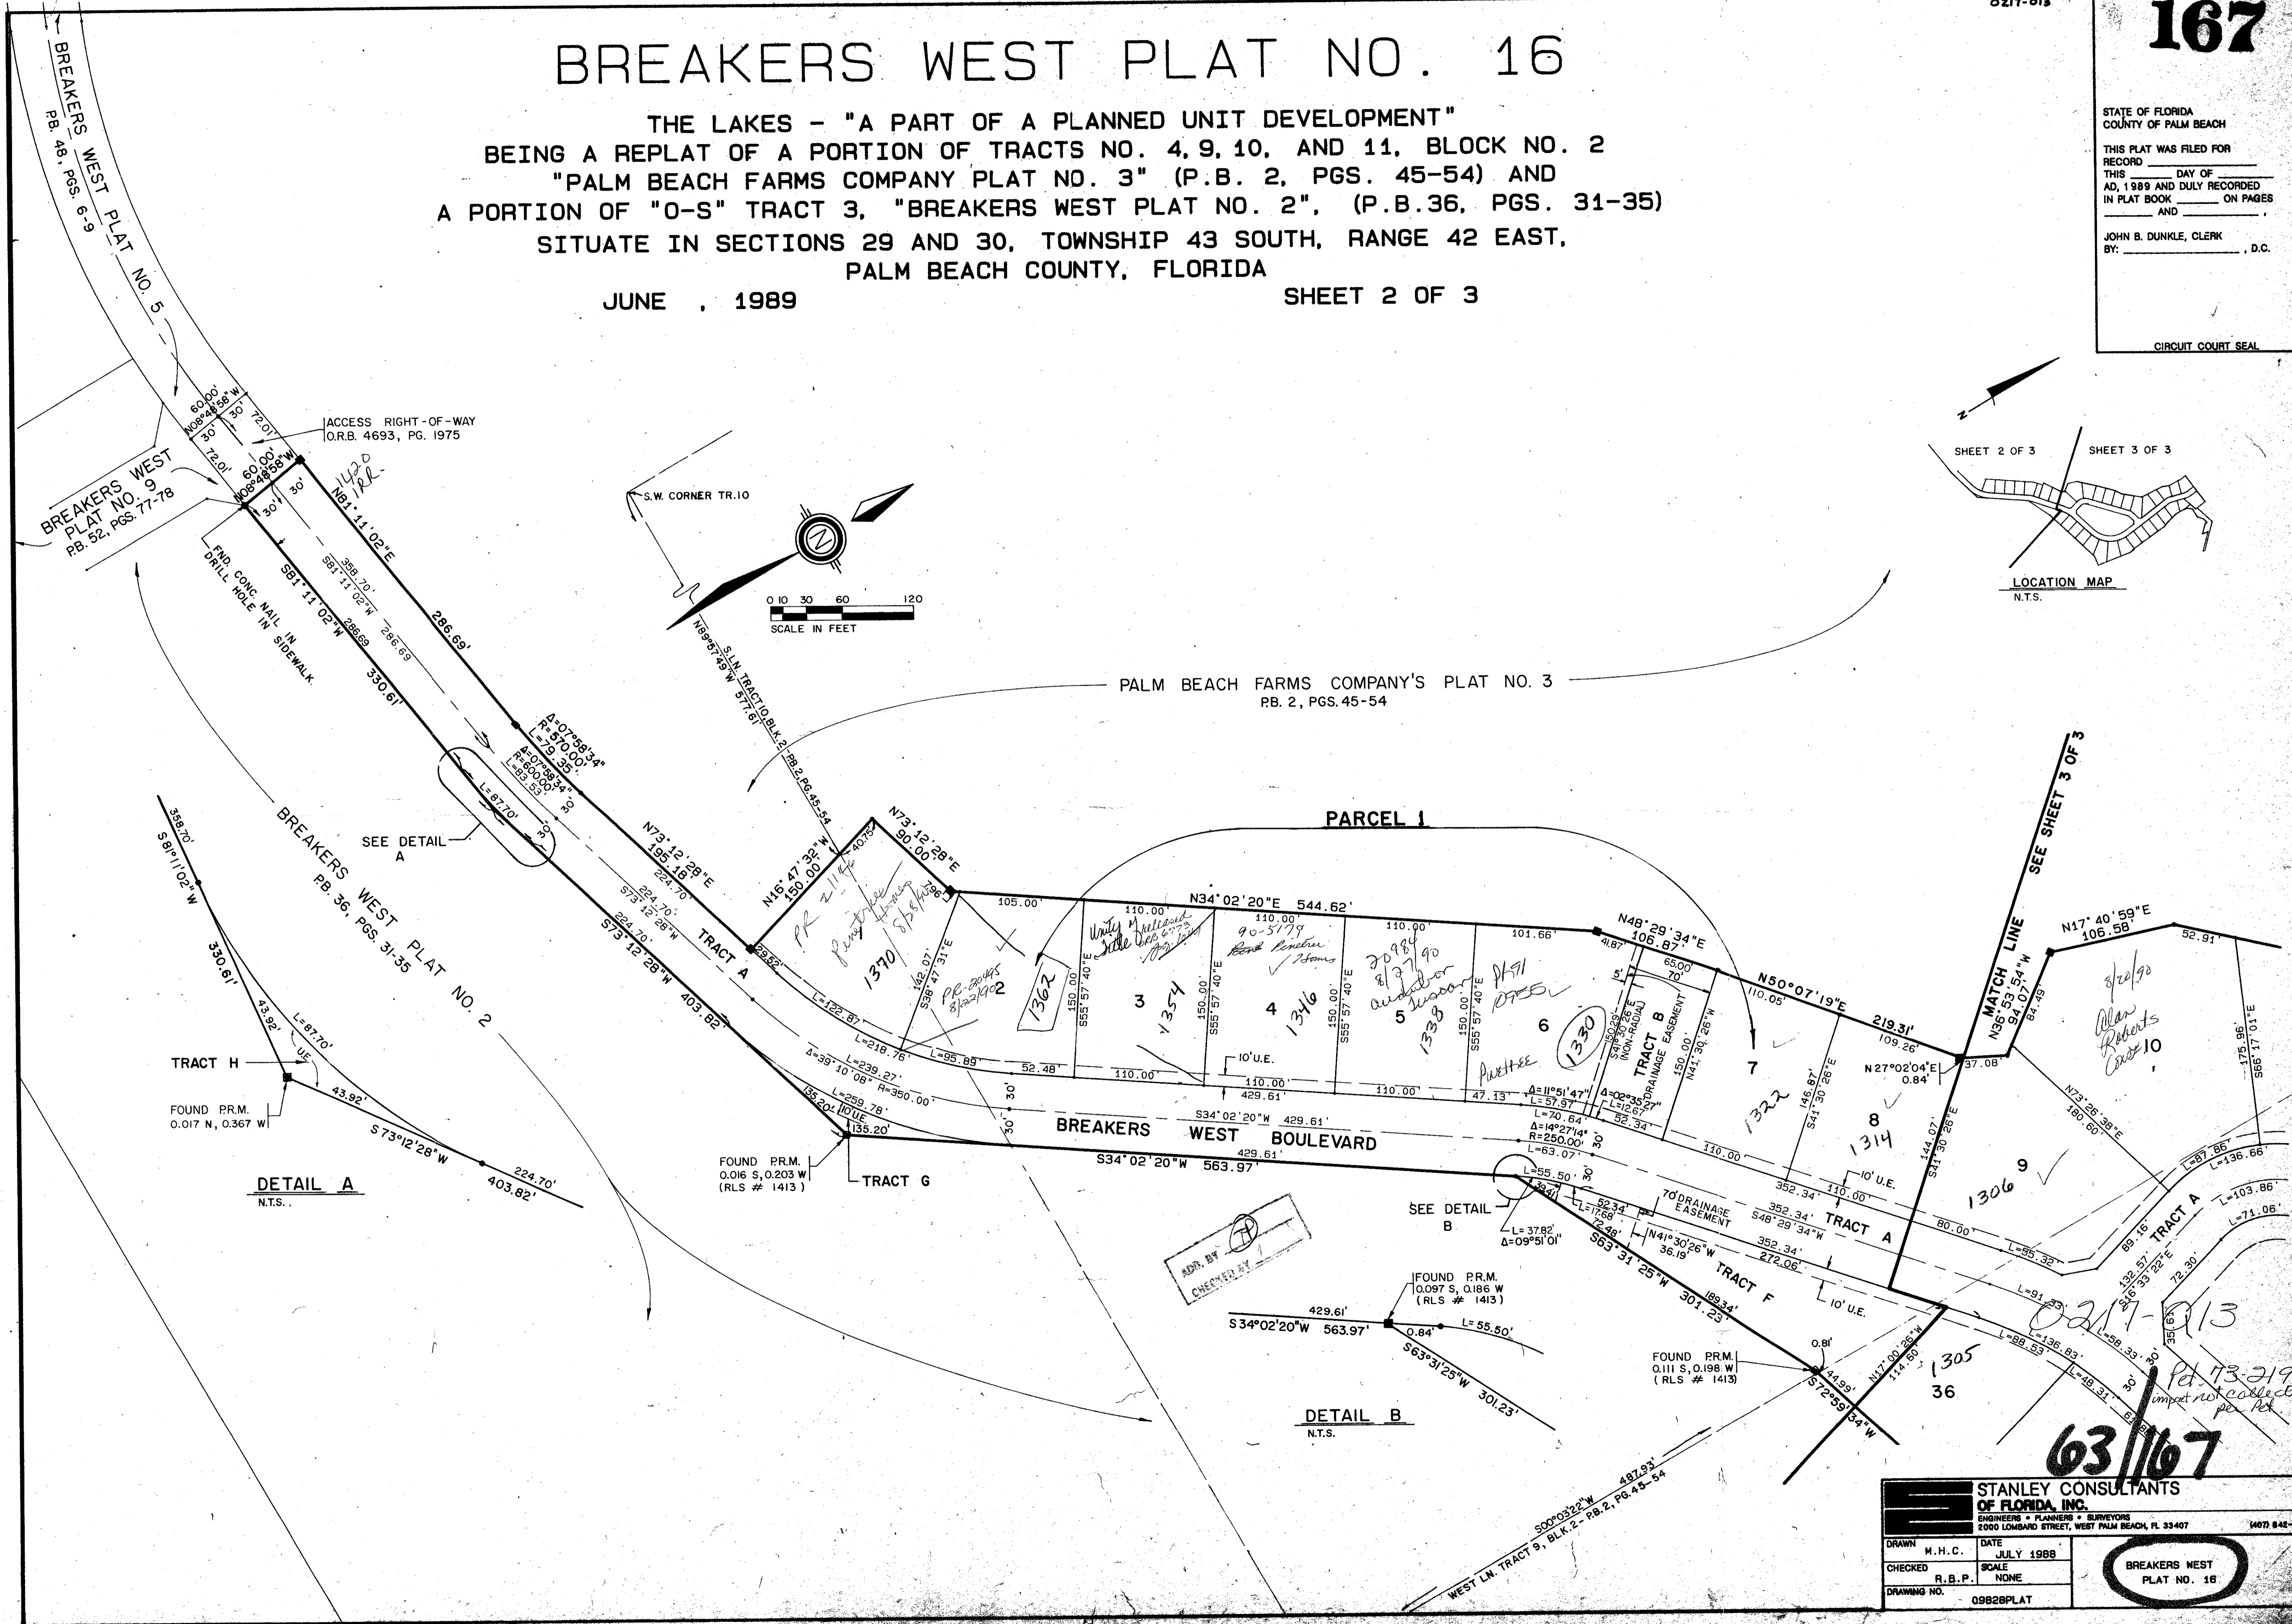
0211-013

167

BREAKERS WEST PLAT NO. 16

THE LAKES - "A PART OF A PLANNED UNIT DEVELOPMENT"
BEING A REPLAT OF A PORTION OF TRACTS NO. 4, 9, 10, AND 11, BLOCK NO. 2
"PALM BEACH FARMS COMPANY PLAT NO. 3" (P.B. 2, PGS. 45-54) AND
A PORTION OF "O-S" TRACT 3, "BREAKERS WEST PLAT NO. 2", (P.B.36, PGS. 31-35)
SITUATE IN SECTIONS 29 AND 30, TOWNSHIP 43 SOUTH, RANGE 42 EAST,
PALM BEACH COUNTY, FLORIDA

JUNE , 1989

SHEET 2 OF 3

STATE OF FLORIDA
COUNTY OF PALM BEACH

THIS PLAT WAS FILED FOR RECORD ______
THIS ______ DAY OF ______
AD, 1989 AND DULY RECORDED IN PLAT BOOK ______ ON PAGES ______ AND ______.

JOHN B. DUNKLE, CLERK
BY: ______, D.C.

CIRCUIT COURT SEAL

BREAKERS WEST PLAT NO. 5
P.B. 48, PGS. 6-9

BREAKERS WEST PLAT NO. 9
P.B. 52, PGS. 77-78

ACCESS RIGHT-OF-WAY
O.R.B. 4693, PG. 1975

60.00' N08°48'58"W 30' 30' 72.01' 72.01'
60.00' N08°48'58"W 30' 30'

1420 IRR

N81°11'02"E 286.69'
S81°11'02"W 358.70' 286.69 330.61'
S81°11'02"W 286.69

FND. CONC. NAIL IN DRILL HOLE IN SIDEWALK

S.W. CORNER TR.10

0 10 30 60 120
SCALE IN FEET

N89°57'49"W 577.61'
S.LN. TRACT 10, BLK. 2 - P.B. 2, PG. 45-54

PALM BEACH FARMS COMPANY'S PLAT NO. 3
P.B. 2, PGS. 45-54

SHEET 2 OF 3
SHEET 3 OF 3
LOCATION MAP
N.T.S.

Δ=07°58'34" R=570.00' L=79.35'
Δ=07°58'34" R=600.00' L=83.53'
L=87.70'

SEE DETAIL A

BREAKERS WEST PLAT NO. 2
P.B. 36, PGS. 31-35

N73°12'28"E 195.18'
224.70' S73°12'28"W 224.70'
S73°12'28"W 403.82'

TRACT A

N16°47'32"W 150.00'
N73°12'28"E 90.00'
40.75' 7.96'
29.52'
PR 21196 Perry Lee H. Harris 8/26/91
1370
P.R. 20495 8/22/90
1362
142.07' S38°47'31"E
2

PARCEL 1

N34°02'20"E 544.62'
105.00' 110.00' 110.00' 110.00' 101.66'
Unity of Title Illegible
90-5179 Bond Penetrer 2 Homes
20984 8/27/90 awaiting Illegible
PR 91 Illegible
150.00' S55°57'40"E
3 1354
4 1346
5 1338
6 1330
Purchase

N48°29'34"E 106.87'
41.87
5'
65.00 70'
TRACT B
DRAINAGE EASEMENT
150.23' S41°30'26"E (NON-RADIAL)
150.00' N41°30'26"W
N50°07'19"E 219.31'
110.05'
109.26'
7 1322
146.87' S41°30'26"E
8 1314
N27°02'04"E 0.84'

MATCH LINE SEE SHEET 3 OF 3
N36°53'54"W 94.07'
37.08'
144.07' S41°30'26"E
N17°40'59"E 106.58'
84.49
52.91'
8/20/90 Allan Roberts Cont.
10
175.96' S66°17'01"E
N73°26'38"E 180.60'
9 1306

L=122.87'
L=218.76'
L=95.89'
52.48'
110.00' 110.00' 110.00' 47.13'
10' U.E.
429.61'
Δ=39°10'08" R=350.00'
L=239.27'
L=259.78'
Δ=11°51'47" L=57.97'
Δ=02°53'37" L=12.67'
L=70.64
Δ=14°27'14" R=250.00'
L=63.07'
52.34'
110.00
352.34'
10' U.E.
110.00'
80.00'
L=55.32'

BREAKERS WEST BOULEVARD

S34°02'20"W 429.61'
429.61'
S34°02'20"W 563.97'
135.20' 10'UE 135.20'

TRACT H
L=87.70'
UE
43.92' 43.92'
S73°12'28"W 224.70' 403.82'
S81°11'02"W 358.70' 330.61'

FOUND P.R.M.
0.017 N, 0.367 W

DETAIL A
N.T.S.

FOUND P.R.M.
0.016 S, 0.203 W
(RLS # 1413)

TRACT G

SEE DETAIL B

L=55.50'
L=37.82' Δ=09°51'01"
39.41' L=17.68'
52.34'
72.48'
70' DRAINAGE EASEMENT
N41°30'26"W 36.19'
S48°29'34"W 352.34'
272.06'
TRACT A
TRACT F
S63°31'25"W 301.23'
189.34'
10' U.E.

ADD. BY
CHECKED BY

FOUND P.R.M.
0.097 S, 0.186 W
(RLS # 1413)
429.61'
S34°02'20"W 563.97'
0.84'
L=55.50'
S63°31'25"W 301.23'

DETAIL B
N.T.S.

FOUND P.R.M.
0.111 S, 0.198 W
(RLS # 1413)

0.81'
44.59'
S72°59'34"W
N17°00'26"W 114.60'
1305
36

S00°03'22"W 487.93'
WEST LN. TRACT 9, BLK. 2 - P.B. 2, PG. 45-54

L=91.23'
L=136.83'
L=88.53'
L=58.33'
L=48.31'
L=87.86'
L=136.66'
L=103.86'
L=71.06'
89.16'
132.57' S16°33'22"E
72.30'
35.61'
30'
TRACT A

0211-013
Pd. 73-219 impact not collected per Pat

63/167

STANLEY CONSULTANTS
OF FLORIDA, INC.
ENGINEERS • PLANNERS • SURVEYORS
2000 LOMBARD STREET, WEST PALM BEACH, FL 33407
(407) 842-

| DRAWN M.H.C. | DATE JULY 1988 |
|---|---|
| CHECKED R.B.P. | SCALE NONE |
| DRAWING NO. 09828PLAT | |

BREAKERS WEST PLAT NO. 16